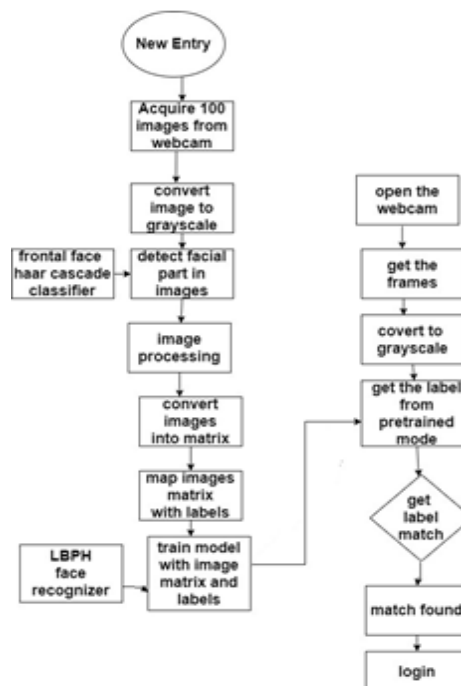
New Entry

Acquire 100 images from webcam

convert image to grayscale

frontal face haar cascade classifier

detect facial part in images

image processing

convert images into matrix

map images matrix with labels

LBPH face recognizer

train model with image matrix and labels

open the webcam

get the frames

covert to grayscale

get the label from pretrained mode

get label match

match found

login